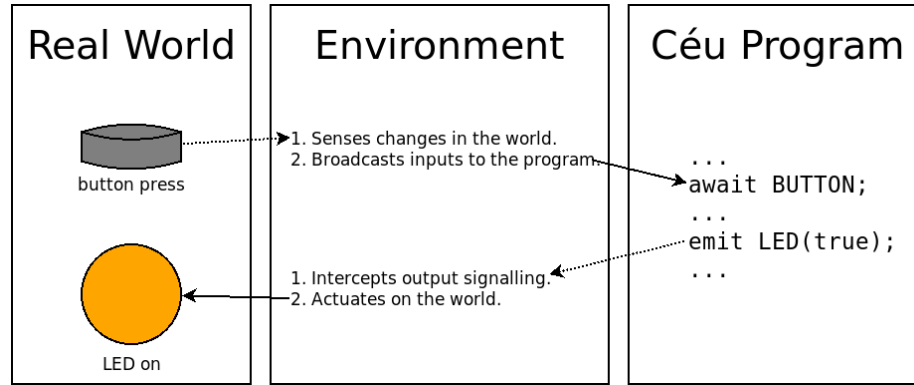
Real World

button press

LED on

Environment

1. Senses changes in the world.
2. Broadcasts inputs to the program.

1. Intercepts output signalling.
2. Actuates on the world.

Céu Program

...
await BUTTON;
...
emit LED(true);
...